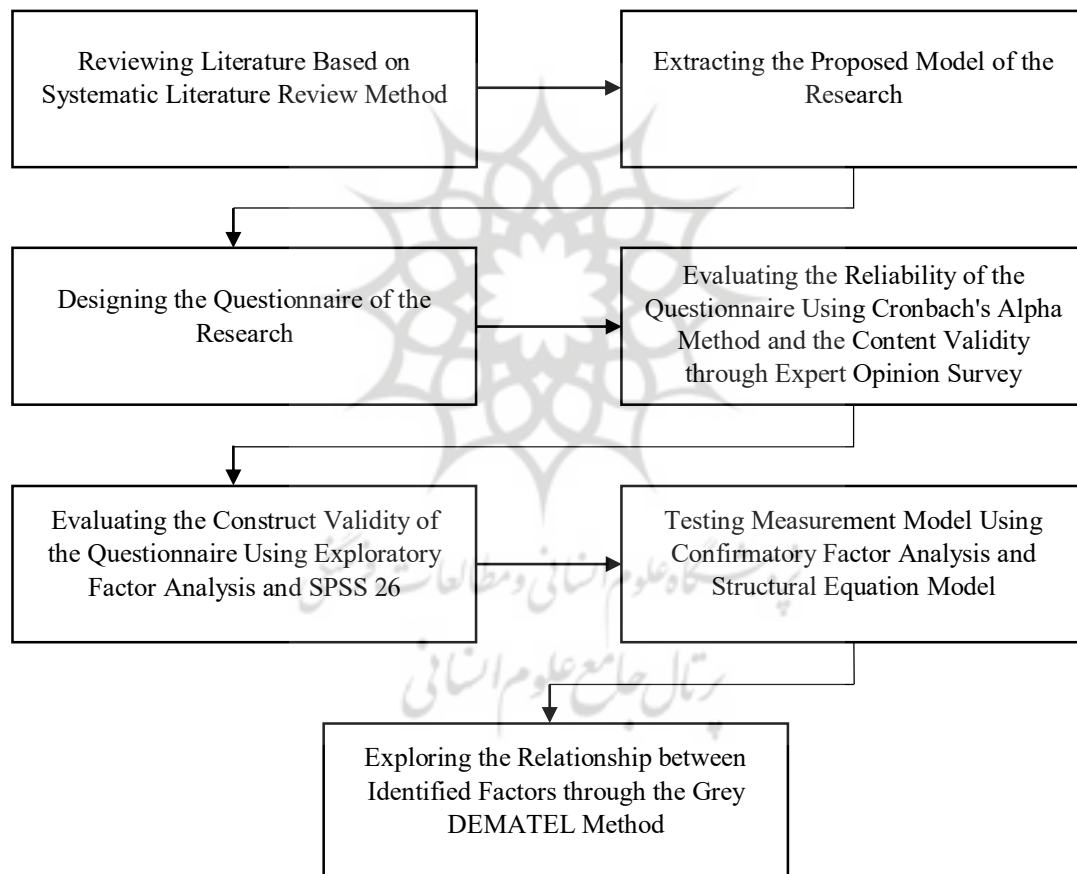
Reviewing Literature Based on Systematic Literature Review Method

Extracting the Proposed Model of the Research

Designing the Questionnaire of the Research

Evaluating the Reliability of the Questionnaire Using Cronbach's Alpha Method and the Content Validity through Expert Opinion Survey

Evaluating the Construct Validity of the Questionnaire Using Exploratory Factor Analysis and SPSS 26

Testing Measurement Model Using Confirmatory Factor Analysis and Structural Equation Model

Exploring the Relationship between Identified Factors through the Grey DEMATEL Method

پژوهشگاه علوم انسانی و مطالعات فرهنگی
پرتال جامع علوم انسانی